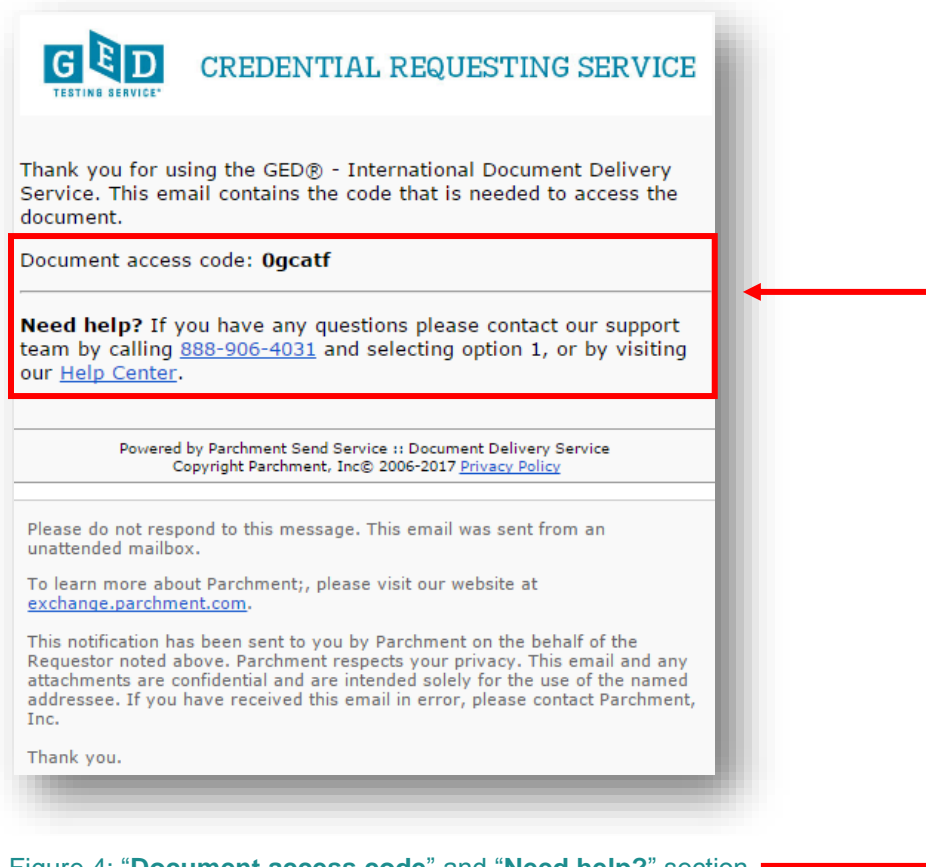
GED
TESTING SERVICE®

CREDENTIAL REQUESTING SERVICE

Thank you for using the GED® - International Document Delivery Service. This email contains the code that is needed to access the document.

Document access code: **0gcatf**

**Need help?** If you have any questions please contact our support team by calling 888-906-4031 and selecting option 1, or by visiting our Help Center.

Powered by Parchment Send Service :: Document Delivery Service
Copyright Parchment, Inc© 2006-2017 Privacy Policy

Please do not respond to this message. This email was sent from an unattended mailbox.

To learn more about Parchment;, please visit our website at exchange.parchment.com.

This notification has been sent to you by Parchment on the behalf of the Requestor noted above. Parchment respects your privacy. This email and any attachments are confidential and are intended solely for the use of the named addressee. If you have received this email in error, please contact Parchment, Inc.

Thank you.

Figure 4: "**Document access code**" and "**Need help?**" section